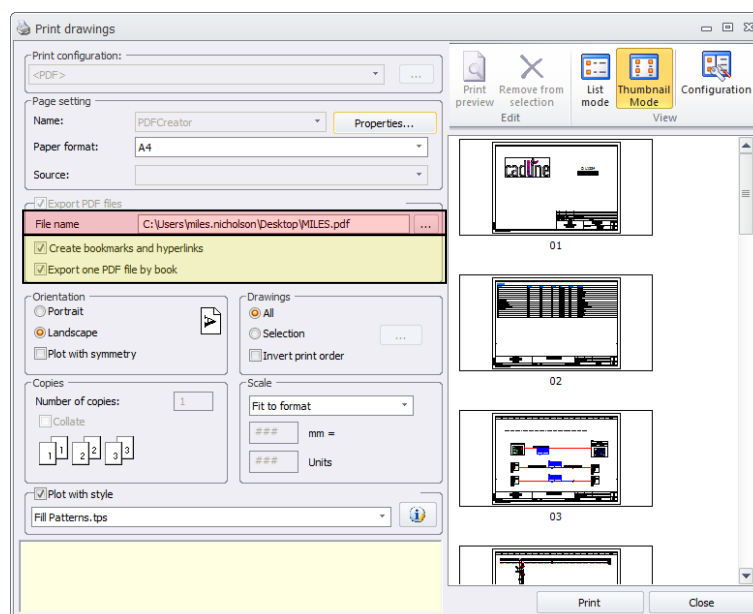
Print drawings

Print configuration:
<PDF>
...

Page setting
Name: PDFCreator
Properties...
Paper format: A4
Source:

Export PDF files
File name C:\Users\miles.nicholson\Desktop\MILES.pdf ...
Create bookmarks and hyperlinks
Export one PDF file by book

Orientation
Portrait
Landscape
Plot with symmetry

Drawings
All
Selection ...
Invert print order

Copies
Number of copies: 1
Collate

Scale
Fit to format
### mm =
### Units

Plot with style
Fill Patterns.tps

Print preview
Remove from selection
Edit
List mode
Thumbnail Mode
View
Configuration

cadline

01
02
03

Print
Close